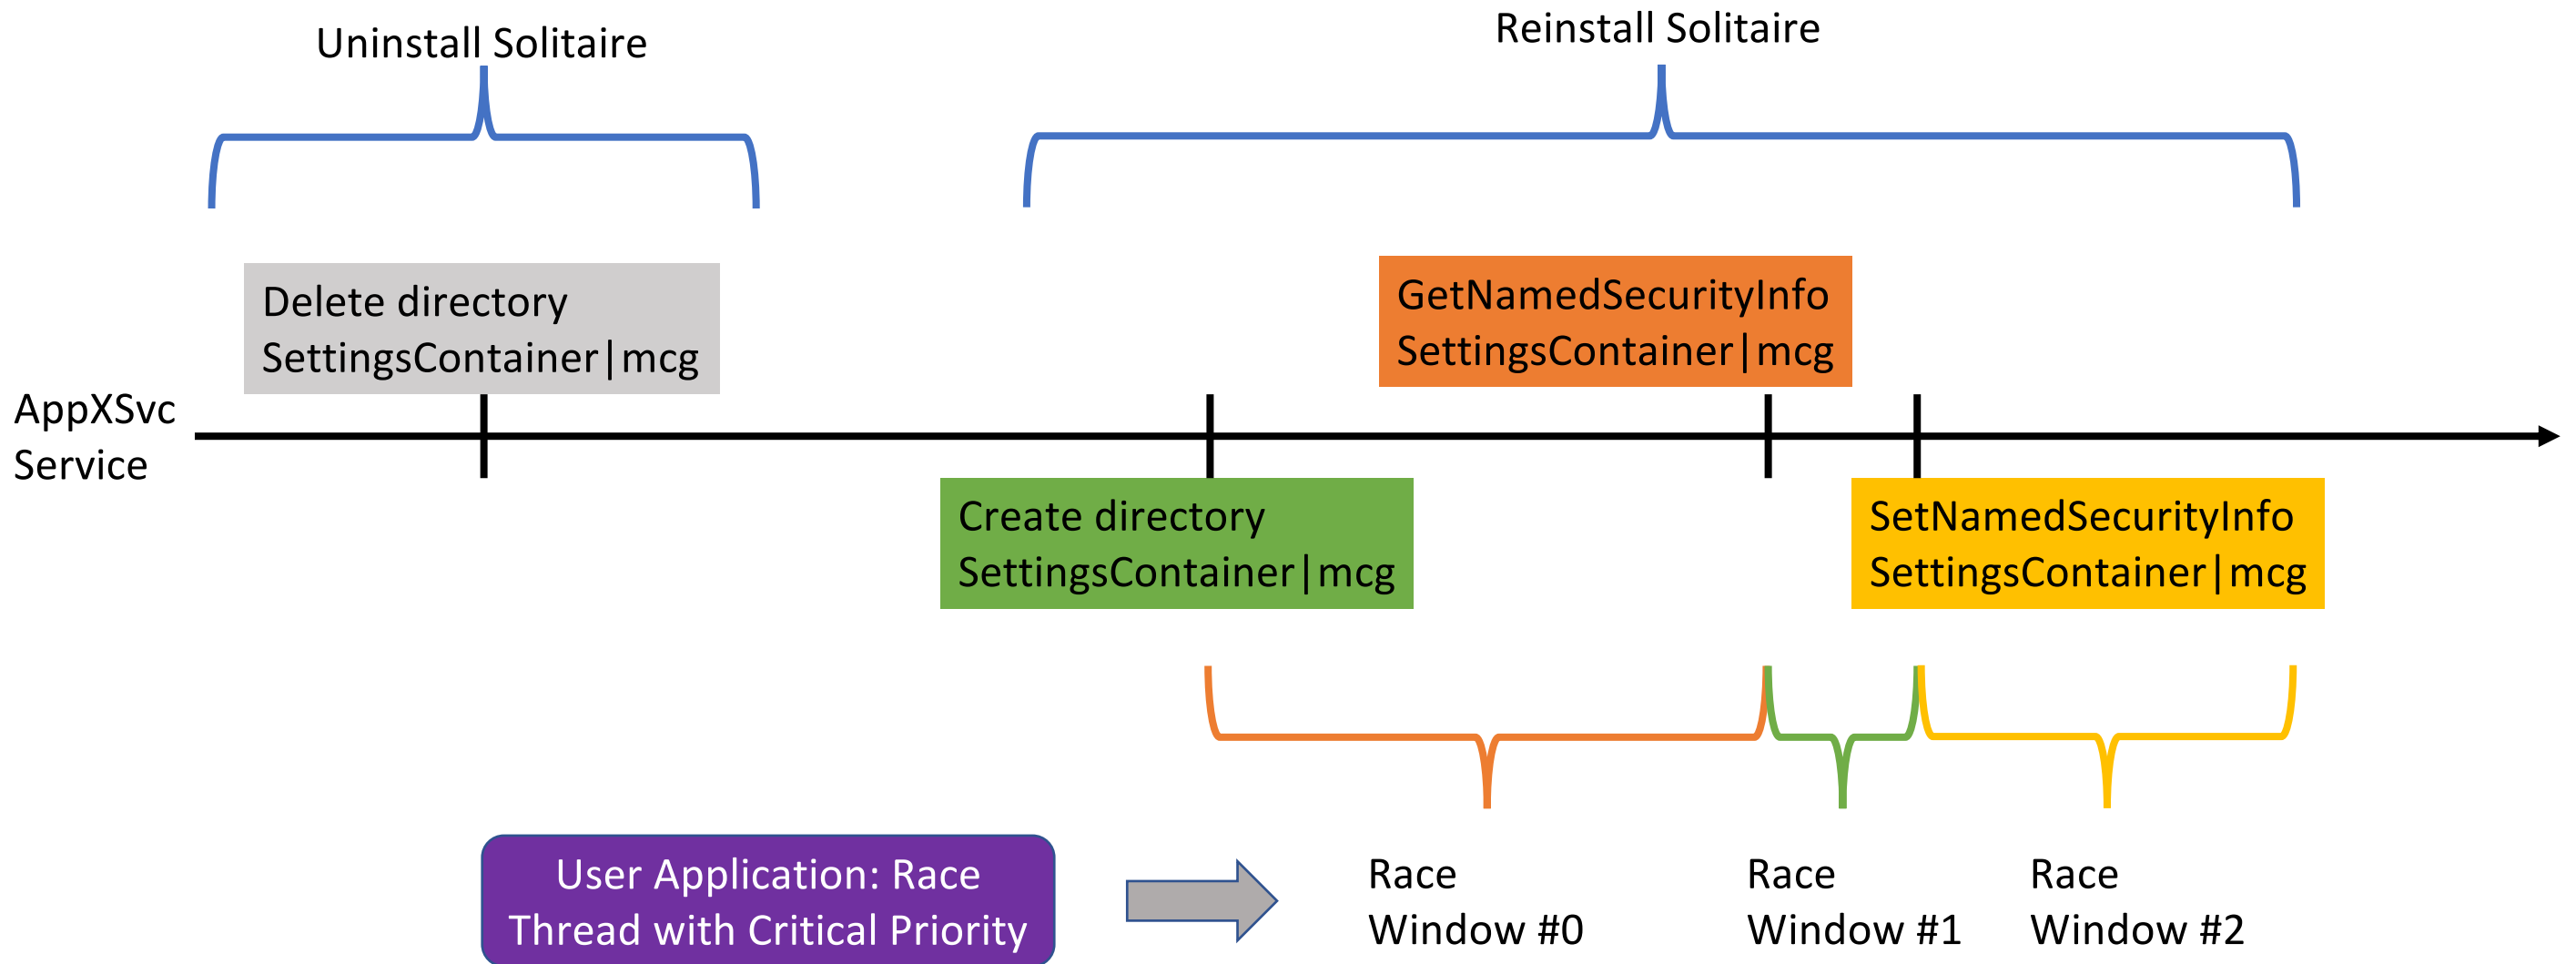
Uninstall Solitaire

Reinstall Solitaire

Delete directory
SettingsContainer|mcg

GetNamedSecurityInfo
SettingsContainer|mcg

AppXSvc
Service

Create directory
SettingsContainer|mcg

SetNamedSecurityInfo
SettingsContainer|mcg

User Application: Race Thread with Critical Priority

Race
Window #0

Race
Window #1

Race
Window #2